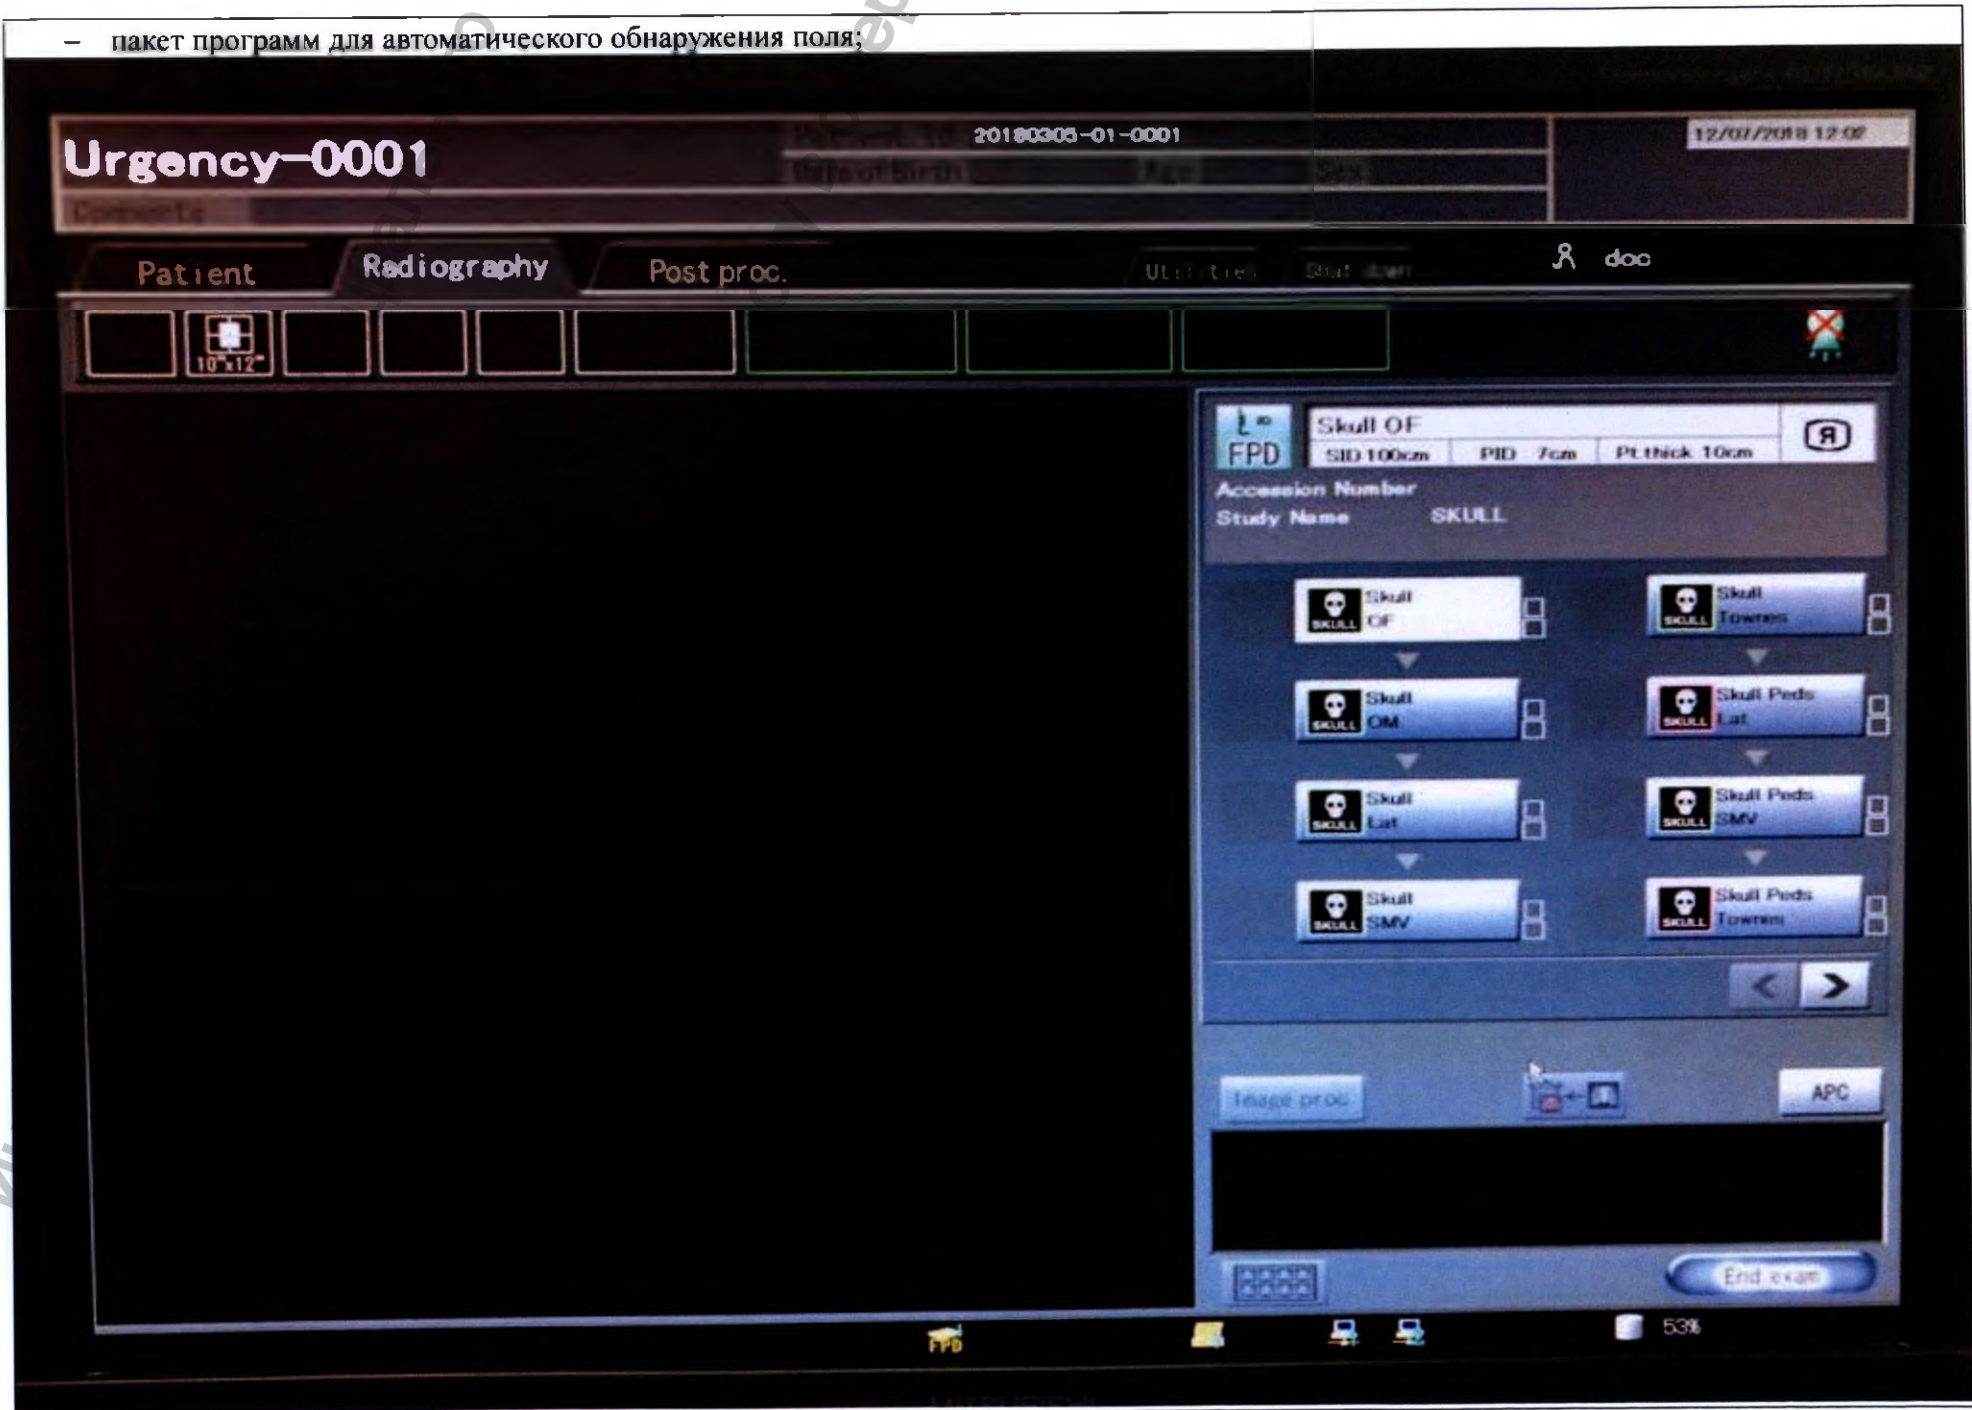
– пакет программ для автоматического обнаружения поля;

Urgency–0001

Patient ID 20180305-01-0001

Date of Birth Age Sex

Comments

12/07/2018 12:02

Patient Radiography Post proc. Utilities Shut down doc

10"x12"

FPD

Skull OF

SID 100cm PID 7cm Pt.thick 10cm

Accession Number

Study Name SKULL

Skull OF

Skull Towne

Skull OM

Skull Peds Lat

Skull Lat

Skull Peds SMV

Skull SMV

Skull Peds Towne

Image proc

APC

End exam

FPD

53%